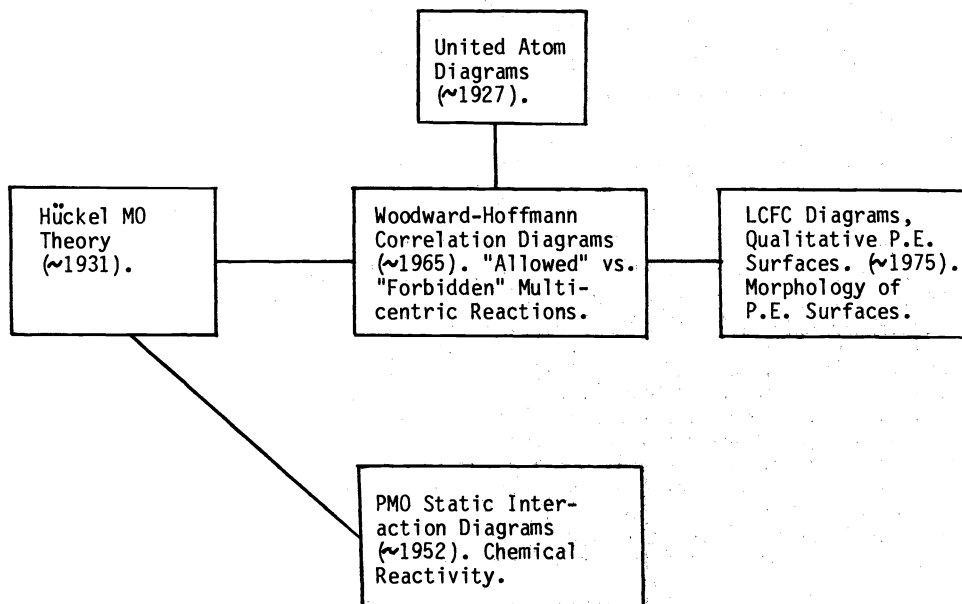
United Atom Diagrams (~1927).

Hückel MO Theory (~1931).

Woodward-Hoffmann Correlation Diagrams (~1965). "Allowed" vs. "Forbidden" Multicentric Reactions.

LCFC Diagrams, Qualitative P.E. Surfaces. (~1975). Morphology of P.E. Surfaces.

PMO Static Interaction Diagrams (~1952). Chemical Reactivity.